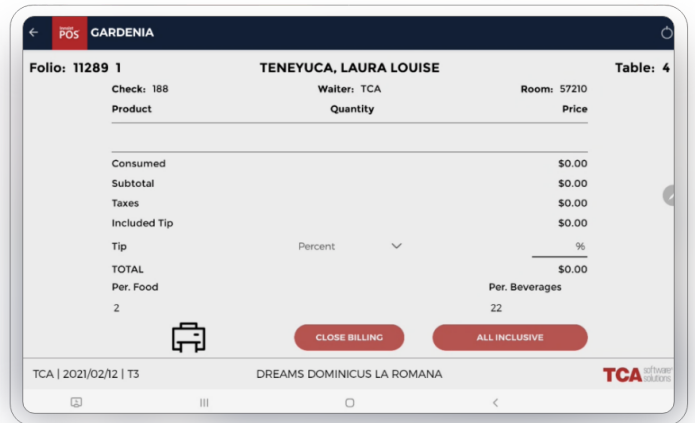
POS GARDENIA

Folio: 11289 1
TENEYUCA, LAURA LOUISE
Table: 4

Check: 188
Waiter: TCA
Room: 57210

Product
Quantity
Price

| | | |
|---|---|---|
| Consumed | | $0.00 |
| Subtotal | | $0.00 |
| Taxes | | $0.00 |
| Included Tip | | $0.00 |
| Tip | Percent | % |
| TOTAL | | $0.00 |
| Per. Food | | Per. Beverages |
| 2 | | 22 |

CLOSE BILLING
ALL INCLUSIVE

TCA | 2021/02/12 | T3
DREAMS DOMINICUS LA ROMANA
TCA software solutions